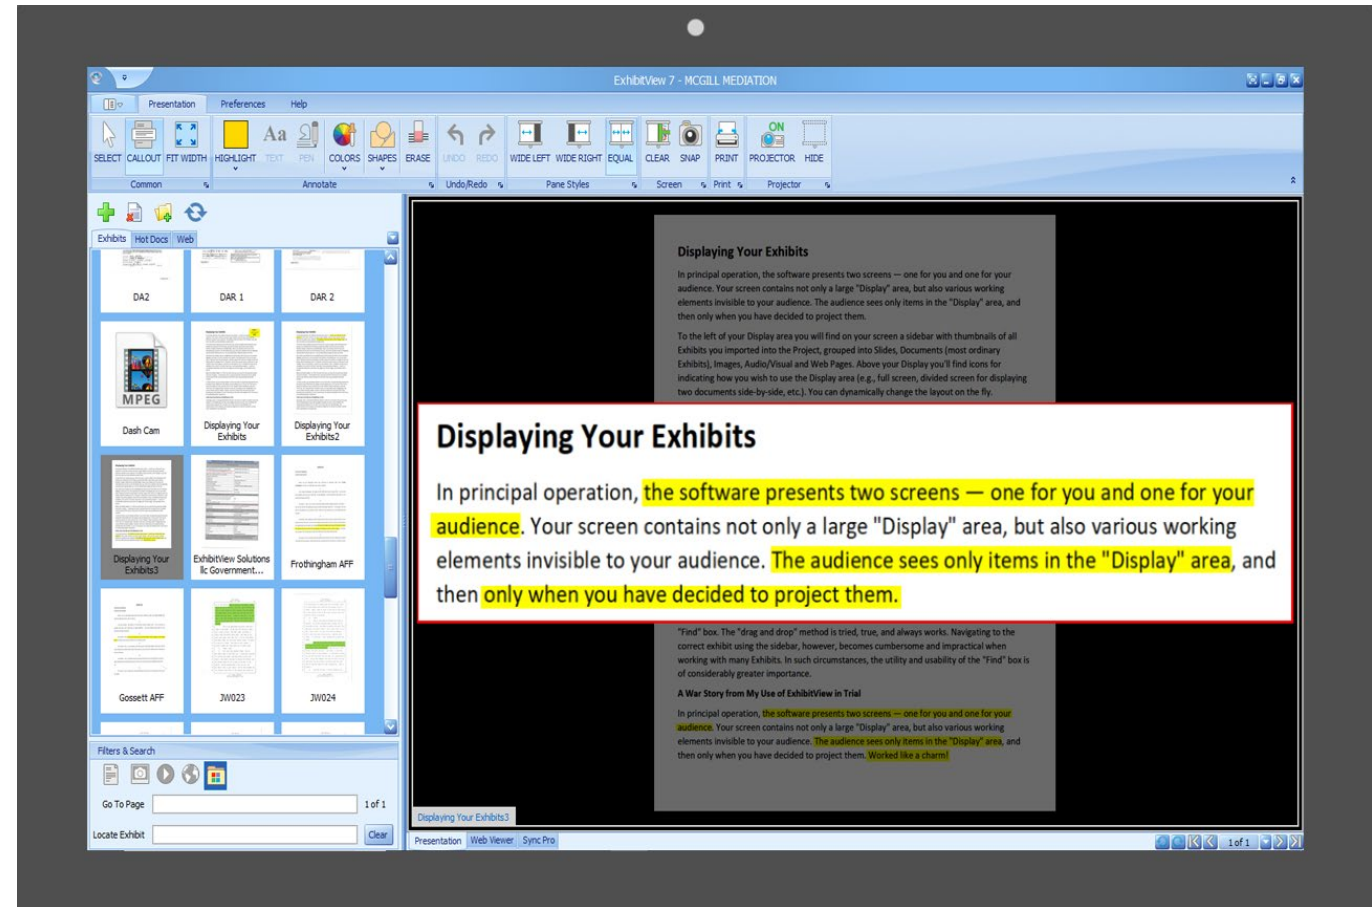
ExhibitView 7 - MCGILL MEDIATION

Presentation Preferences Help

SELECT CALLOUT FIT WIDTH HIGHLIGHT TEXT PEN COLORS SHAPES ERASE UNDO REDO WIDE LEFT WIDE RIGHT EQUAL CLEAR SNAP PRINT PROJECTOR HIDE

Common Annotate Undo/Redo Pane Styles Screen Print Projector

Exhibits Hot Docs Web

DA2 DAR 1 DAR 2

MPEG

Dash Cam Displaying Your Exhibits Displaying Your Exhibits2

Displaying Your Exhibits3 ExhibitView Solutions llc Government... Frothingham AFF

Gossett AFF JW023 JW024

Filters & Search

Go To Page 1 of 1

Locate Exhibit Clear

Displaying Your Exhibits

In principal operation, the software presents two screens — one for you and one for your audience. Your screen contains not only a large "Display" area, but also various working elements invisible to your audience. The audience sees only items in the "Display" area, and then only when you have decided to project them.

To the left of your Display area you will find on your screen a sidebar with thumbnails of all Exhibits you imported into the Project, grouped into Slides, Documents (most ordinary Exhibits), Images, Audio/Visual and Web Pages. Above your Display you'll find icons for indicating how you wish to use the Display area (e.g., full screen, divided screen for displaying two documents side-by-side, etc.). You can dynamically change the layout on the fly.

Displaying Your Exhibits

In principal operation, the software presents two screens — one for you and one for your audience. Your screen contains not only a large "Display" area, but also various working elements invisible to your audience. The audience sees only items in the "Display" area, and then only when you have decided to project them.

"Find" box. The "drag and drop" method is tried, true, and always works. Navigating to the correct exhibit using the sidebar, however, becomes cumbersome and impractical when working with many Exhibits. In such circumstances, the utility and usability of the "Find" box is of considerably greater importance.

A War Story from My Use of ExhibitView in Trial

In principal operation, the software presents two screens — one for you and one for your audience. Your screen contains not only a large "Display" area, but also various working elements invisible to your audience. The audience sees only items in the "Display" area, and then only when you have decided to project them. Worked like a charm!

Displaying Your Exhibits3

Presentation Web Viewer Sync Pro

1 of 1